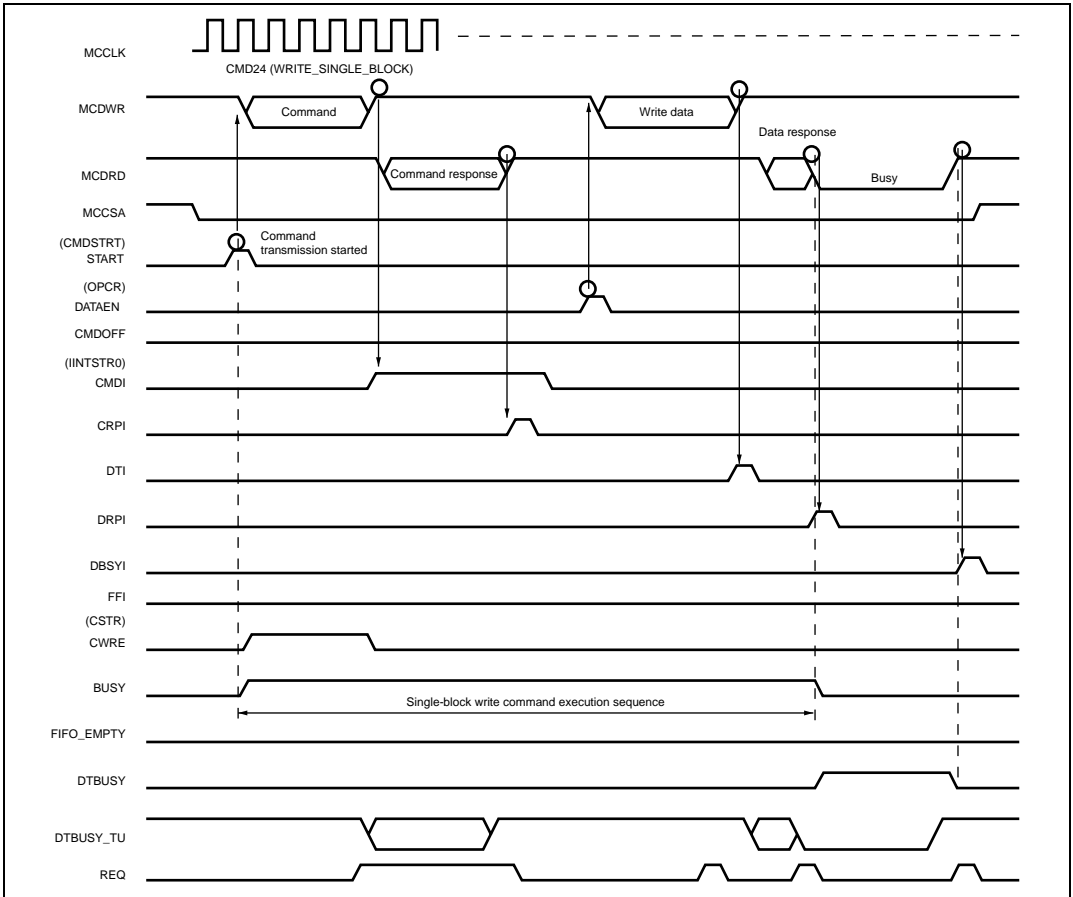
MCCLK
CMD24 (WRITE_SINGLE_BLOCK)
MCDWR
Command
Write data
Data response
MCDRD
Command response
Busy
MCCSA
(CMDSTRT)
START
Command transmission started
(OPCR)
DATAEN
CMDOFF
(IINTSTR0)
CMDI
CRPI
DTI
DRPI
DBSYI
FFI
(CSTR)
CWRE
BUSY
Single-block write command execution sequence
FIFO_EMPTY
DTBUSY
DTBUSY_TU
REQ